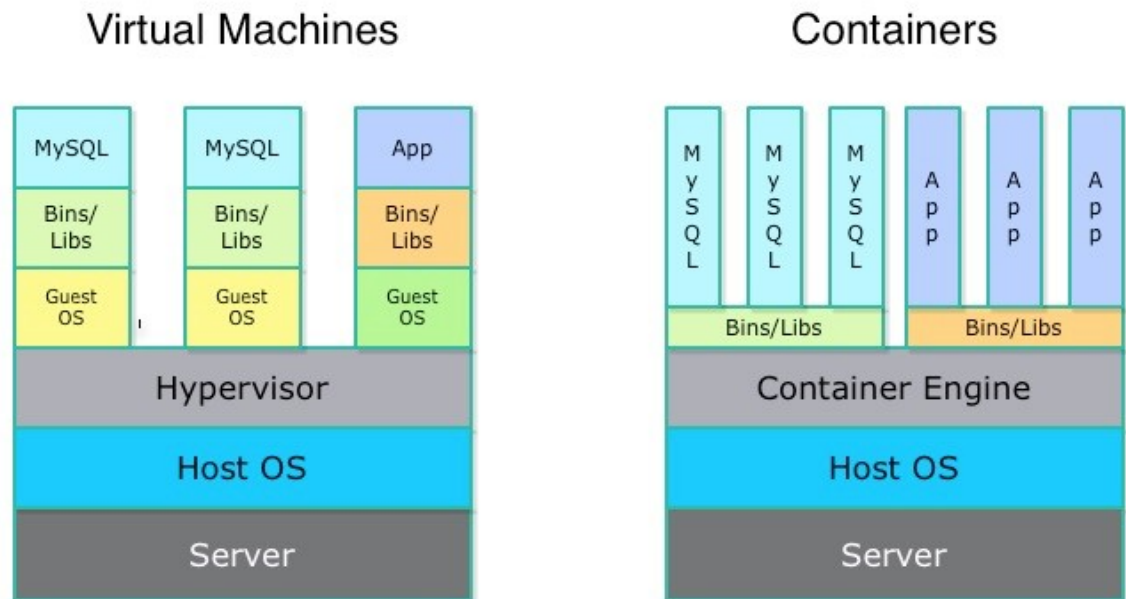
Virtual Machines

MySQL
Bins/ Libs
Guest OS

MySQL
Bins/ Libs
Guest OS

App
Bins/ Libs
Guest OS

Hypervisor

Host OS

Server

Containers

MySQL

MySQL

MySQL

App

App

App

Bins/Libs

Bins/Libs

Container Engine

Host OS

Server